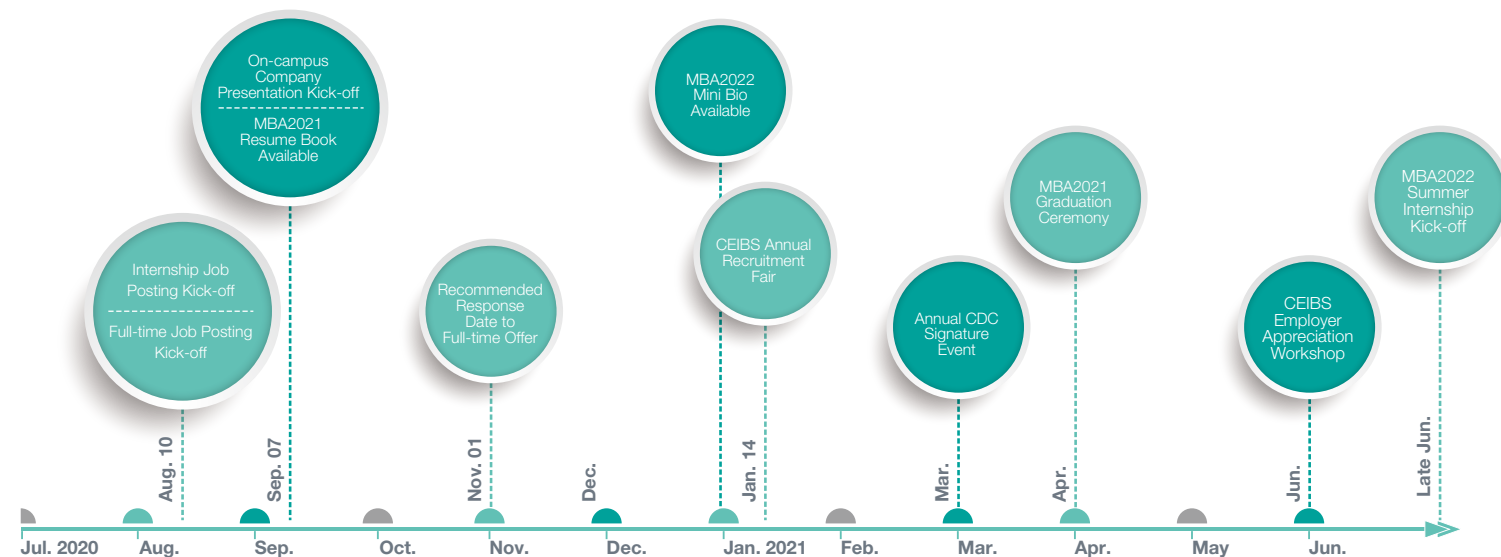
On-campus Company Presentation Kick-off

MBA2021 Resume Book Available

MBA2022 Mini Bio Available

MBA2021 Graduation Ceremony

MBA2022 Summer Internship Kick-off

Internship Job Posting Kick-off

Full-time Job Posting Kick-off

Recommended Response Date to Full-time Offer

CEIBS Annual Recruitment Fair

Annual CDC Signature Event

CEIBS Employer Appreciation Workshop

Aug. 10

Sep. 07

Nov. 01

Dec.

Jan. 14

Mar.

Apr.

Jun.

Late Jun.

Jul. 2020

Aug.

Sep.

Oct.

Nov.

Dec.

Jan. 2021

Feb.

Mar.

Apr.

May

Jun.